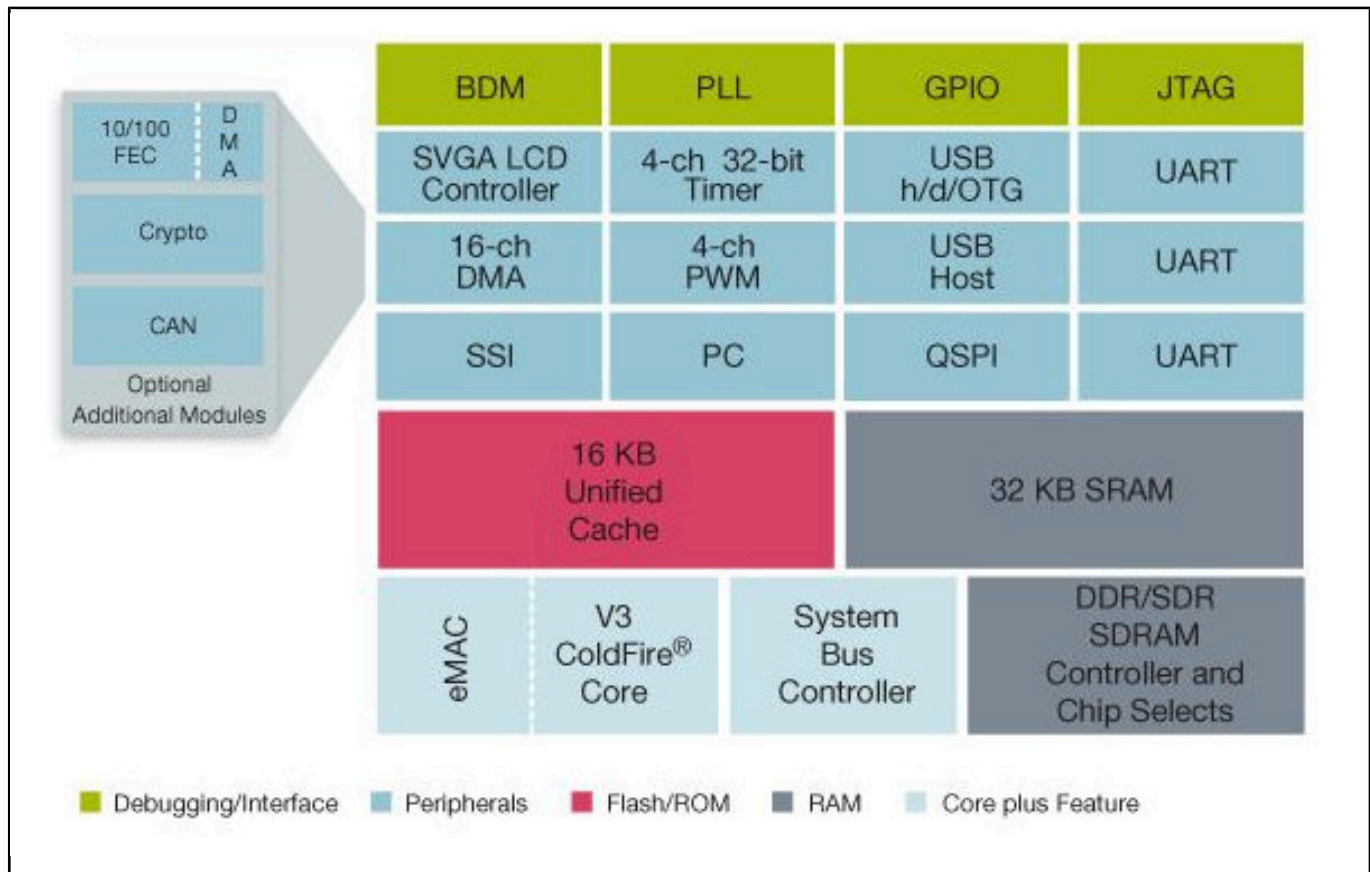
10/100 FEC
DMA
Crypto
CAN
Optional Additional Modules

| BDM | PLL | GPIO | JTAG |
|---|---|---|---|
| SVGA LCD Controller | 4-ch 32-bit Timer | USB h/d/OTG | UART |
| 16-ch DMA | 4-ch PWM | USB Host | UART |
| SSI | PC | QSPI | UART |

16 KB Unified Cache
32 KB SRAM

eMAC
V3 ColdFire® Core
System Bus Controller
DDR/SDR SDRAM Controller and Chip Selects

Debugging/Interface
Peripherals
Flash/ROM
RAM
Core plus Feature